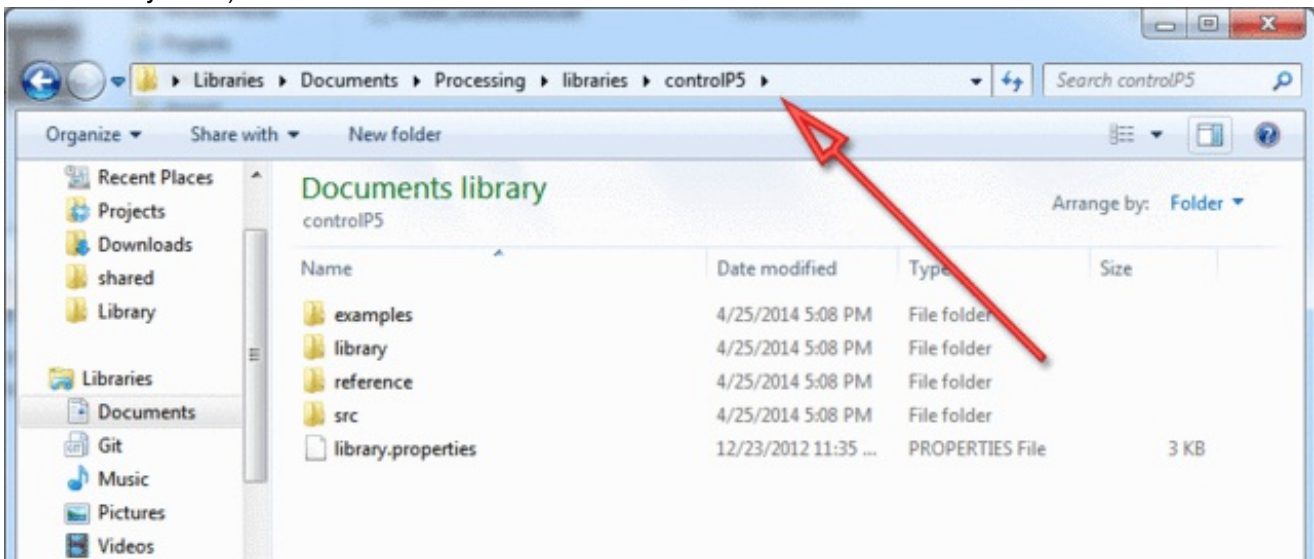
▸ Libraries ▸ Documents ▸ Processing ▸ libraries ▸ controlP5 ▸

Search controlP5

Organize ▾ Share with ▾ New folder

Recent Places
Projects
Downloads
shared
Library

Libraries
Documents
Git
Music
Pictures
Videos

Documents library
controlP5

Arrange by: Folder ▾

| Name | Date modified | Type | Size |
|---|---|---|---|
| examples | 4/25/2014 5:08 PM | File folder | |
| library | 4/25/2014 5:08 PM | File folder | |
| reference | 4/25/2014 5:08 PM | File folder | |
| src | 4/25/2014 5:08 PM | File folder | |
| library.properties | 12/23/2012 11:35 ... | PROPERTIES File | 3 KB |